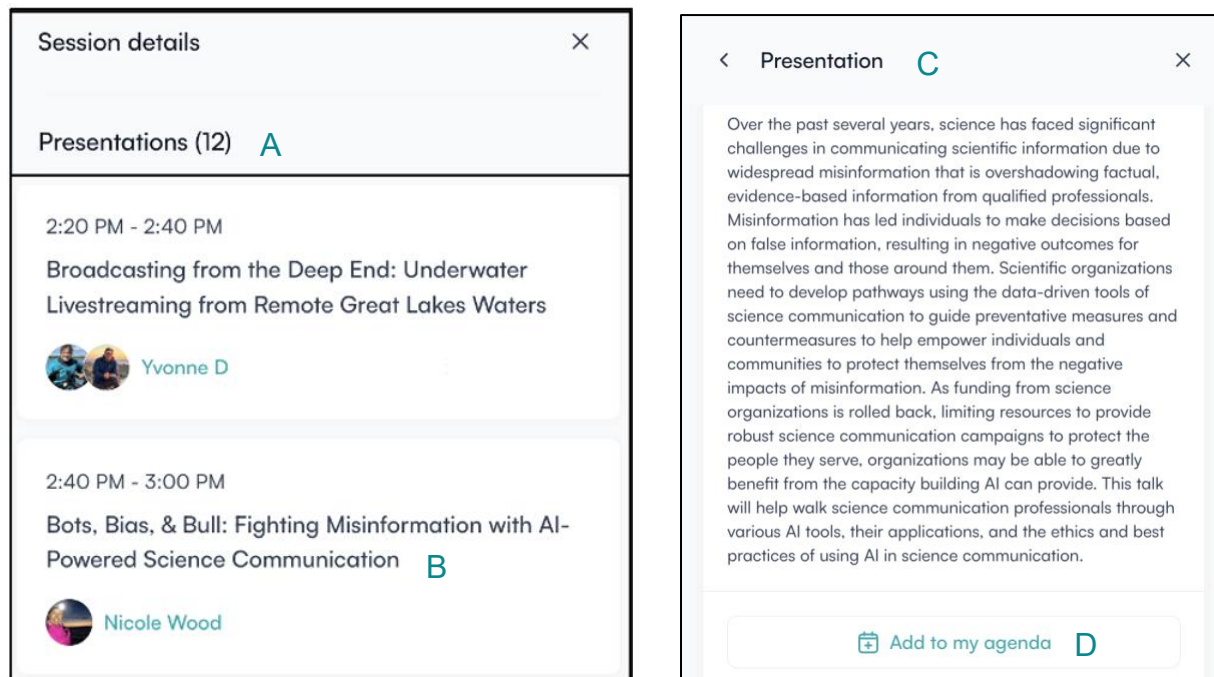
Session details ×

Presentations (12) A

2:20 PM - 2:40 PM

Broadcasting from the Deep End: Underwater Livestreaming from Remote Great Lakes Waters

Yvonne D

2:40 PM - 3:00 PM

Bots, Bias, & Bull: Fighting Misinformation with AI-Powered Science Communication B

Nicole Wood

< Presentation C ×

Over the past several years, science has faced significant challenges in communicating scientific information due to widespread misinformation that is overshadowing factual, evidence-based information from qualified professionals. Misinformation has led individuals to make decisions based on false information, resulting in negative outcomes for themselves and those around them. Scientific organizations need to develop pathways using the data-driven tools of science communication to guide preventative measures and countermeasures to help empower individuals and communities to protect themselves from the negative impacts of misinformation. As funding from science organizations is rolled back, limiting resources to provide robust science communication campaigns to protect the people they serve, organizations may be able to greatly benefit from the capacity building AI can provide. This talk will help walk science communication professionals through various AI tools, their applications, and the ethics and best practices of using AI in science communication.

Add to my agenda D